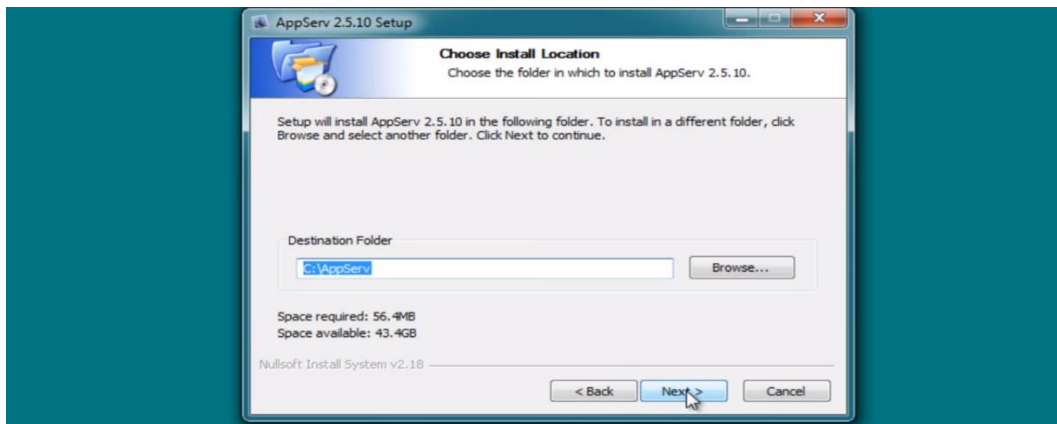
AppServ 2.5.10 Setup

Choose Install Location
Choose the folder in which to install AppServ 2.5.10.

Setup will install AppServ 2.5.10 in the following folder. To install in a different folder, click Browse and select another folder. Click Next to continue.

Destination Folder
C:\AppServ
Browse...

Space required: 56.4MB
Space available: 43.4GB

Nullsoft Install System v2.18

< Back
Next >
Cancel